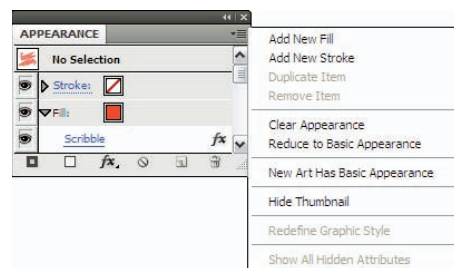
APPEARANCE

No Selection

Stroke:

Fill:

Scribble

Add New Fill
Add New Stroke
Duplicate Item
Remove Item

Clear Appearance
Reduce to Basic Appearance

New Art Has Basic Appearance

Hide Thumbnail

Redefine Graphic Style

Show All Hidden Attributes